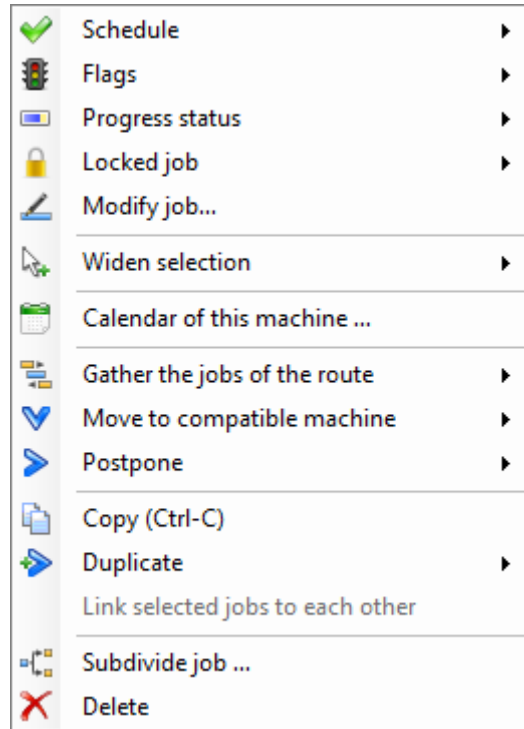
Schedule
Flags
Progress status
Locked job
Modify job...

Widen selection

Calendar of this machine ...

Gather the jobs of the route
Move to compatible machine
Postpone

Copy (Ctrl-C)
Duplicate
Link selected jobs to each other

Subdivide job ...
Delete